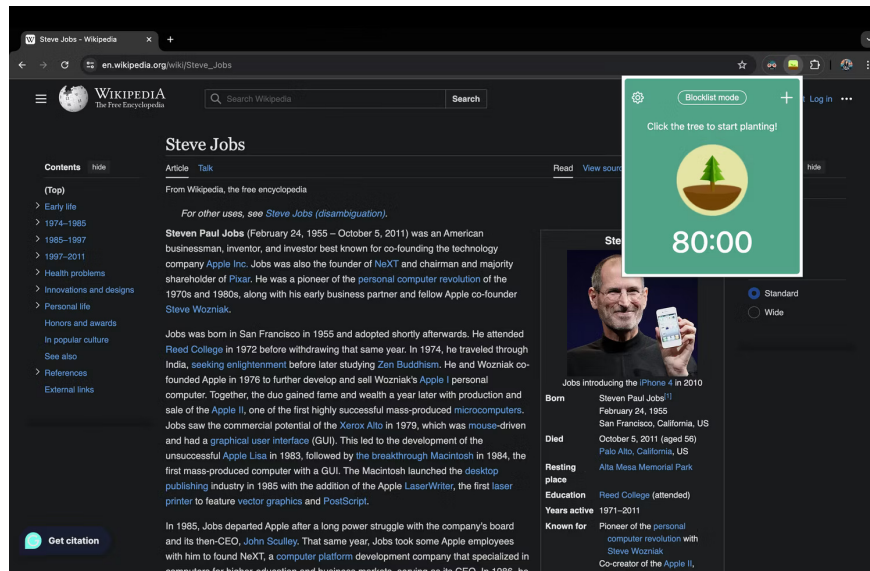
Steve Jobs - Wikipedia ×  +

en.wikipedia.org/wiki/Steve_Jobs

WIKIPEDIA
The Free Encyclopedia

Search Wikipedia   Search

Log in

Blocklist mode

Click the tree to start planting!

80:00

Steve Jobs

Article  Talk    Read  View sourc

From Wikipedia, the free encyclopedia

For other uses, see Steve Jobs (disambiguation).

Contents hide

(Top)
Early life
1974–1985
1985–1997
1997–2011
Health problems
Innovations and designs
Personal life
Honors and awards
In popular culture
See also
References
External links

Steven Paul Jobs (February 24, 1955 – October 5, 2011) was an American businessman, inventor, and investor best known for co-founding the technology company Apple Inc. Jobs was also the founder of NeXT and chairman and majority shareholder of Pixar. He was a pioneer of the personal computer revolution of the 1970s and 1980s, along with his early business partner and fellow Apple co-founder Steve Wozniak.

Jobs was born in San Francisco in 1955 and adopted shortly afterwards. He attended Reed College in 1972 before withdrawing that same year. In 1974, he traveled through India, seeking enlightenment before later studying Zen Buddhism. He and Wozniak co-founded Apple in 1976 to further develop and sell Wozniak's Apple I personal computer. Together, the duo gained fame and wealth a year later with production and sale of the Apple II, one of the first highly successful mass-produced microcomputers. Jobs saw the commercial potential of the Xerox Alto in 1979, which was mouse-driven and had a graphical user interface (GUI). This led to the development of the unsuccessful Apple Lisa in 1983, followed by the breakthrough Macintosh in 1984, the first mass-produced computer with a GUI. The Macintosh launched the desktop publishing industry in 1985 with the addition of the Apple LaserWriter, the first laser printer to feature vector graphics and PostScript.

In 1985, Jobs departed Apple after a long power struggle with the company's board and its then-CEO, John Sculley. That same year, Jobs took some Apple employees with him to found NeXT, a computer platform development company that specialized in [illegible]

Ste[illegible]

Jobs introducing the iPhone 4 in 2010

| Born | Steven Paul Jobs[1] February 24, 1955 San Francisco, California, US |
|---|---|
| Died | October 5, 2011 (aged 56) Palo Alto, California, US |
| Resting place | Alta Mesa Memorial Park |
| Education | Reed College (attended) |
| Years active | 1971–2011 |
| Known for | Pioneer of the personal computer revolution with Steve Wozniak Co-creator of the Apple II, |

hide

Standard
Wide

Get citation